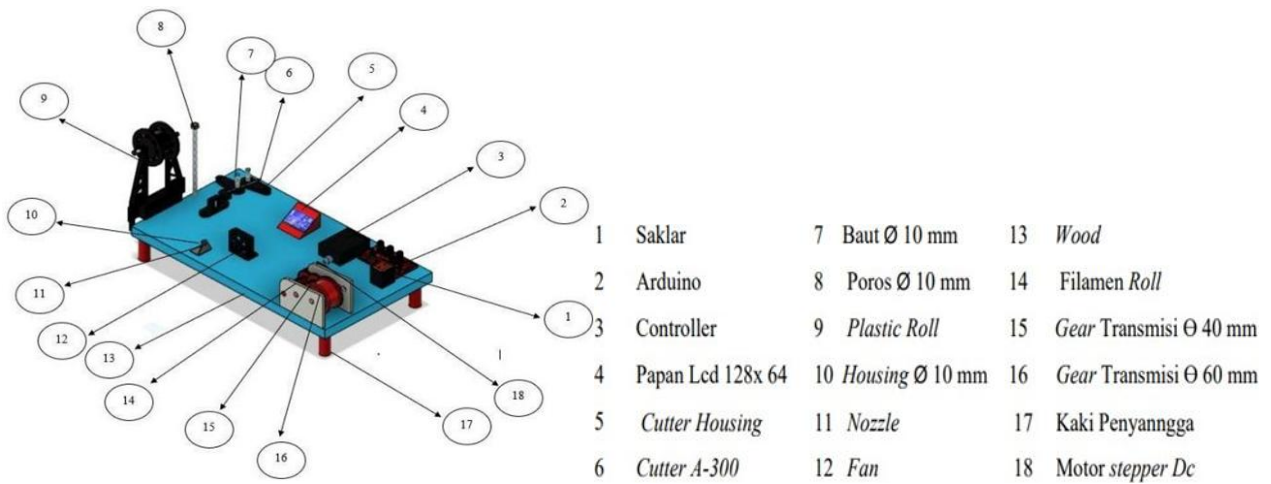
8
7
6
5
9
4
3
2
10
11
1
12
13
18
14
17
15
16

| | | | | | |
|---|---|---|---|---|---|
| 1 | Saklar | 7 | Baut Ø 10 mm | 13 | *Wood* |
| 2 | Arduino | 8 | Poros Ø 10 mm | 14 | Filamen *Roll* |
| 3 | Controller | 9 | *Plastic Roll* | 15 | *Gear* Transmisi Θ 40 mm |
| 4 | Papan Lcd 128x 64 | 10 | *Housing* Ø 10 mm | 16 | *Gear* Transmisi Θ 60 mm |
| 5 | *Cutter Housing* | 11 | *Nozzle* | 17 | Kaki Penyanngga |
| 6 | *Cutter A-300* | 12 | *Fan* | 18 | Motor *stepper Dc* |